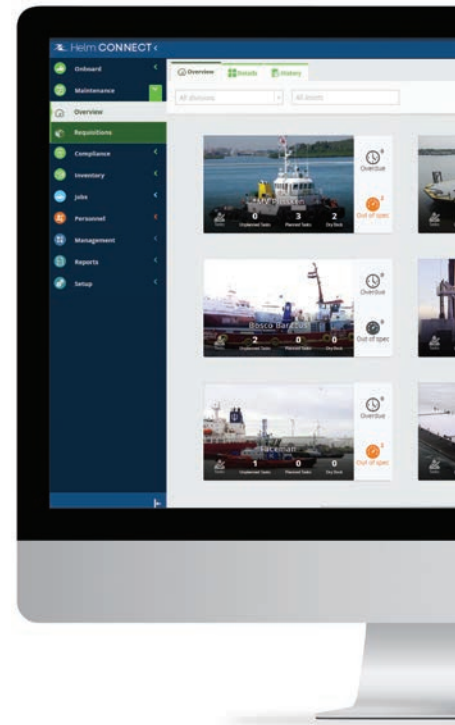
Helm CONNECT

Onboard

Maintenance

Overview

Requisitions

Compliance

Inventory

Jobs

Personnel

Management

Reports

Setup

Overview

Details

History

All divisions

All assets

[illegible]

0

Unplanned Tasks

3

Planned Tasks

2

Dry Dock

Overdue

Out of spec

Bosco Bar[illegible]

2

Unplanned Tasks

0

Planned Tasks

0

Dry Dock

Overdue

Out of spec

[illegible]

1

Unplanned Tasks

0

Planned Tasks

0

Dry Dock

Overdue

Out of spec